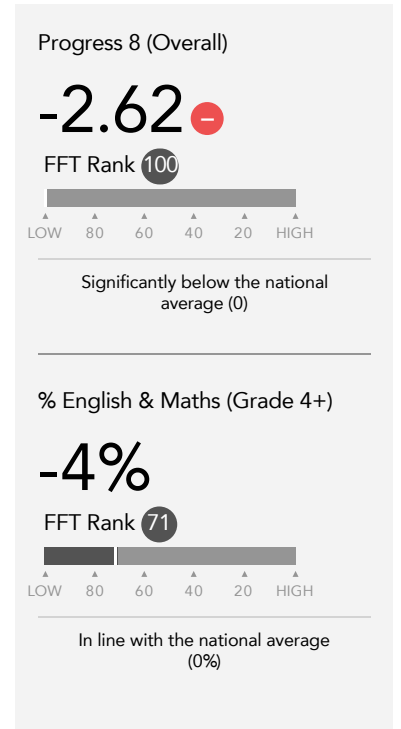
Progress 8 (Overall)

-2.62 –

FFT Rank 100

LOW 80 60 40 20 HIGH

Significantly below the national average (0)

% English & Maths (Grade 4+)

-4%

FFT Rank 71

LOW 80 60 40 20 HIGH

In line with the national average (0%)